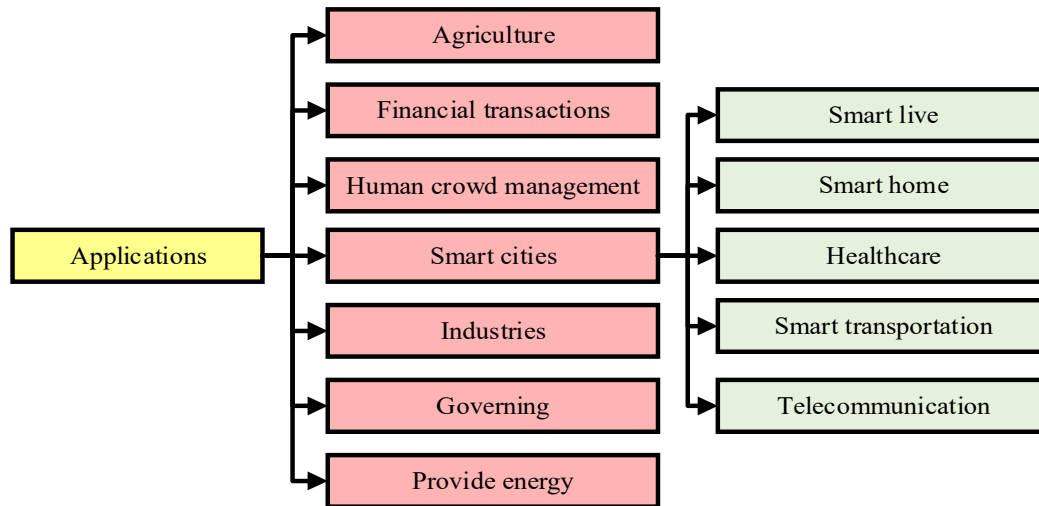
Applications

Agriculture

Financial transactions

Human crowd management

Smart cities

Industries

Governing

Provide energy

Smart live

Smart home

Healthcare

Smart transportation

Telecommunication